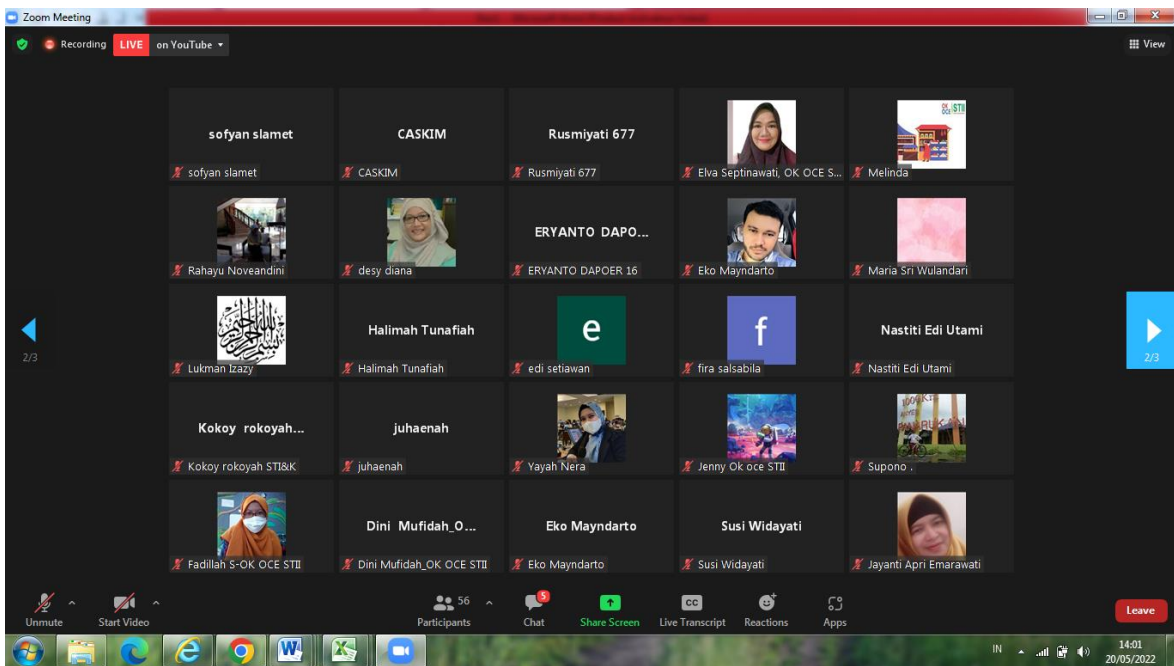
Zoom Meeting

Recording LIVE on YouTube

View

sofyan slamet
sofyan slamet

CASKIM
CASKIM

Rusmiyati 677
Rusmiyati 677

Elva Septinawati, OK OCE S...

Melinda

Rahayu Noveandini

desy diana

ERYANTO DAPO...
ERYANTO DAPOER 16

Eko Mayndarto

Maria Sri Wulandari

Lukman Izazy

Halimah Tunafiah
Halimah Tunafiah

e
edi setiawan

f
fira salsabila

Nastiti Edi Utami
Nastiti Edi Utami

Kokoy rokoyah...
Kokoy rokoyah STI&K

juhaenah
juhaenah

Yayah Nera

Jenny Ok oce STII

Supono .

Fadillah S-OK OCE STII

Dini Mufidah_O...
Dini Mufidah_OK OCE STII

Eko Mayndarto
Eko Mayndarto

Susi Widayati
Susi Widayati

Jayanti Apri Emarawati

2/3

2/3

Unmute

Start Video

56 Participants

5 Chat

Share Screen

CC Live Transcript

Reactions

Apps

Leave

IN

14:01
20/05/2022